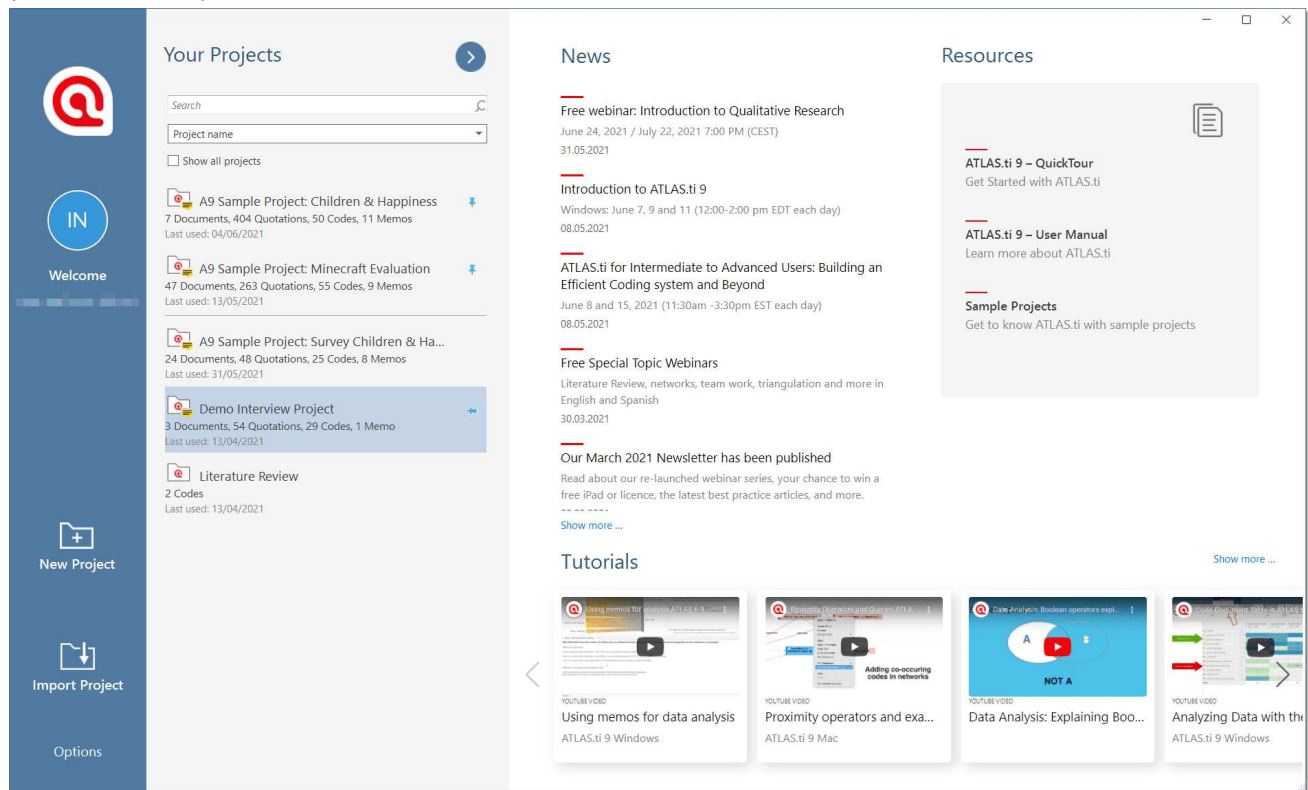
IN

Welcome

New Project

Import Project

Options

Your Projects

Search

Project name

Show all projects

A9 Sample Project: Children & Happiness
7 Documents, 404 Quotations, 50 Codes, 11 Memos
Last used: 04/06/2021

A9 Sample Project: Minecraft Evaluation
47 Documents, 263 Quotations, 55 Codes, 9 Memos
Last used: 13/05/2021

A9 Sample Project: Survey Children & Ha...
24 Documents, 48 Quotations, 25 Codes, 8 Memos
Last used: 31/05/2021

Demo Interview Project
3 Documents, 54 Quotations, 29 Codes, 1 Memo
Last used: 13/04/2021

Literature Review
2 Codes
Last used: 13/04/2021

News

Free webinar: Introduction to Qualitative Research
June 24, 2021 / July 22, 2021 7:00 PM (CEST)
31.05.2021

Introduction to ATLAS.ti 9
Windows: June 7, 9 and 11 (12:00-2:00 pm EDT each day)
08.05.2021

ATLAS.ti for Intermediate to Advanced Users: Building an Efficient Coding system and Beyond
June 8 and 15, 2021 (11:30am -3:30pm EST each day)
08.05.2021

Free Special Topic Webinars
Literature Review, networks, team work, triangulation and more in English and Spanish
30.03.2021

Our March 2021 Newsletter has been published
Read about our re-launched webinar series, your chance to win a free iPad or licence, the latest best practice articles, and more.

Show more ...

Resources

ATLAS.ti 9 – QuickTour
Get Started with ATLAS.ti

ATLAS.ti 9 – User Manual
Learn more about ATLAS.ti

Sample Projects
Get to know ATLAS.ti with sample projects

Tutorials

Show more ...

Using memos for analysis ATLAS.ti 9
YOUTUBE VIDEO
Using memos for data analysis
ATLAS.ti 9 Windows

Proximity Operators and Queries ATLA...
Adding co-occuring codes in networks
YOUTUBE VIDEO
Proximity operators and exa...
ATLAS.ti 9 Mac

Data Analysis: Boolean operators expl...
A
NOT A
YOUTUBE VIDEO
Data Analysis: Explaining Boo...

Code-Document Table in ATLAS.ti
YOUTUBE VIDEO
Analyzing Data with the
ATLAS.ti 9 Windows